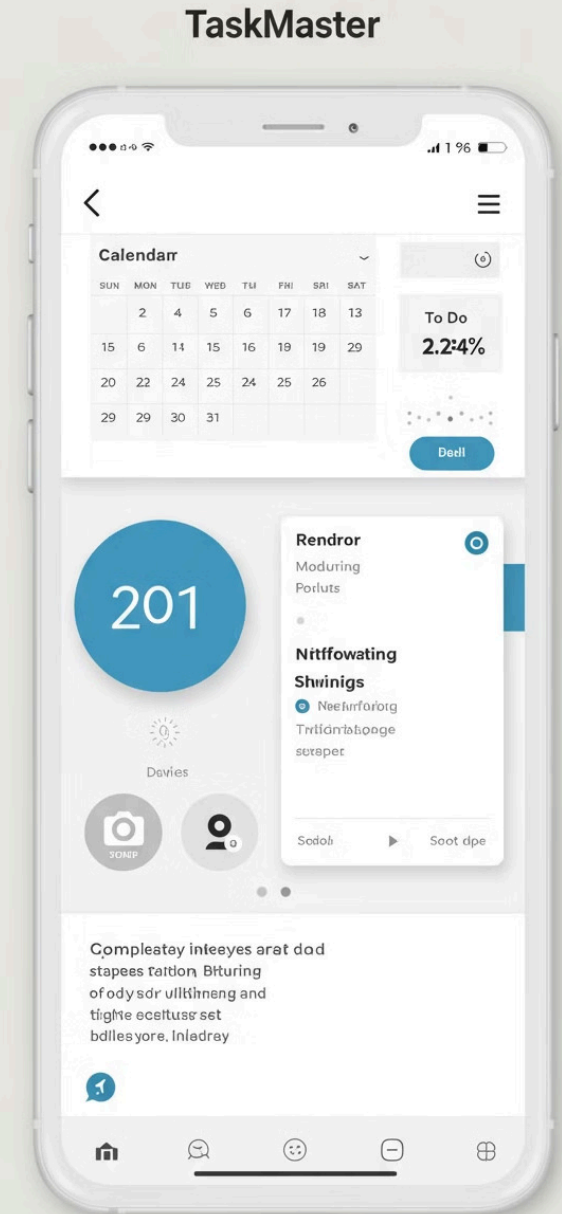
TaskMaster

1 96

Calendar

| SUN | MON | TUE | WED | TU | FRI | SRI | SAT |
|---|---|---|---|---|---|---|---|
| | 2 | 4 | 5 | 6 | 17 | 18 | 13 |
| 15 | 6 | 14 | 15 | 16 | 19 | 19 | 29 |
| 20 | 22 | 24 | 25 | 24 | 25 | 26 | |
| 29 | 29 | 30 | 31 | | | | |

To Do
2.2:4%

Deell

201

Devies

SONP

Rendror
Moduring
Porluts

Nitffowating
Shwinigs
Neefunforing
Trtidmlabooge
serapet

Sodoli
Soot dpe

Completay inteeyes arat dad stapees taition Bituring of ody sdr ulltihneng and tighe ecetuss set bdlesyore, Inladray